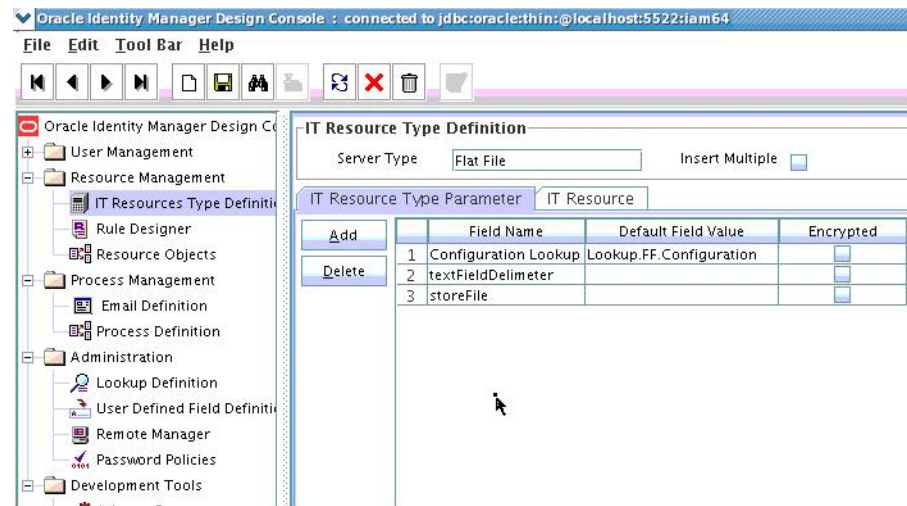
Oracle Identity Manager Design Console : connected to jdbc:oracle:thin:@localhost:5522:iam64

File Edit Tool Bar Help

Oracle Identity Manager Design Co
User Management
Resource Management
IT Resources Type Definiti
Rule Designer
Resource Objects
Process Management
Email Definition
Process Definition
Administration
Lookup Definition
User Defined Field Definiti
Remote Manager
Password Policies
Development Tools

IT Resource Type Definition

Server Type Flat File Insert Multiple

IT Resource Type Parameter IT Resource

Add

Delete

| | Field Name | Default Field Value | Encrypted |
|---|---|---|---|
| 1 | Configuration Lookup | Lookup.FF.Configuration | |
| 2 | textFieldDelimeter | | |
| 3 | storeFile | | |